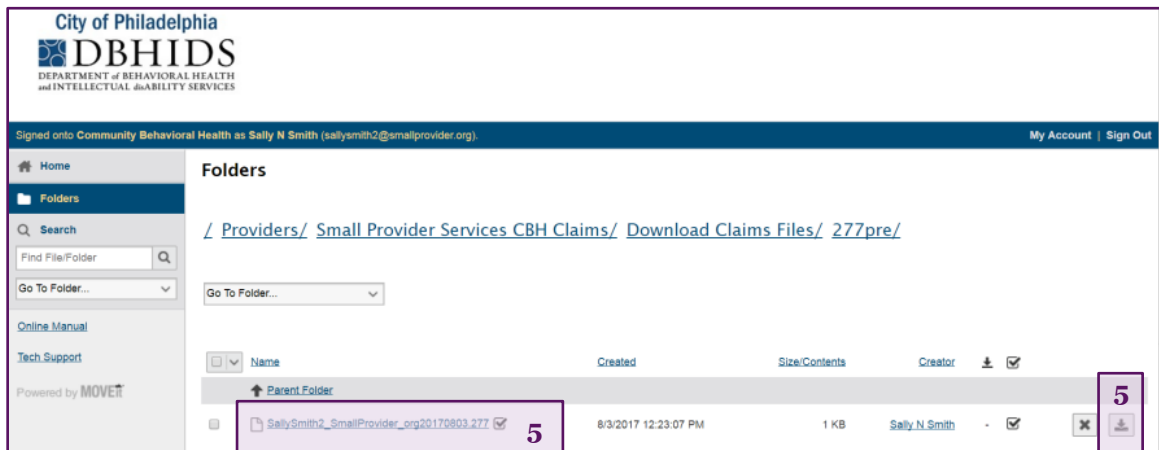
City of Philadelphia
DBHIDS
DEPARTMENT of BEHAVIORAL HEALTH and INTELLECTUAL disABILITY SERVICES

Signed onto Community Behavioral Health as Sally N Smith (sallysmith2@smallprovider.org).

My Account | Sign Out

Home
Folders
Search
Find File/Folder
Go To Folder...
Online Manual
Tech Support
Powered by MOVEit

Folders

/ Providers/ Small Provider Services CBH Claims/ Download Claims Files/ 277pre/

Go To Folder...

| Name | Created | Size/Contents | Creator | | |
|---|---|---|---|---|---|
| Parent Folder | | | | | |
| SallySmith2_SmallProvider_org20170803.277 | 8/3/2017 12:23:07 PM | 1 KB | Sally N Smith | - | |

5

5